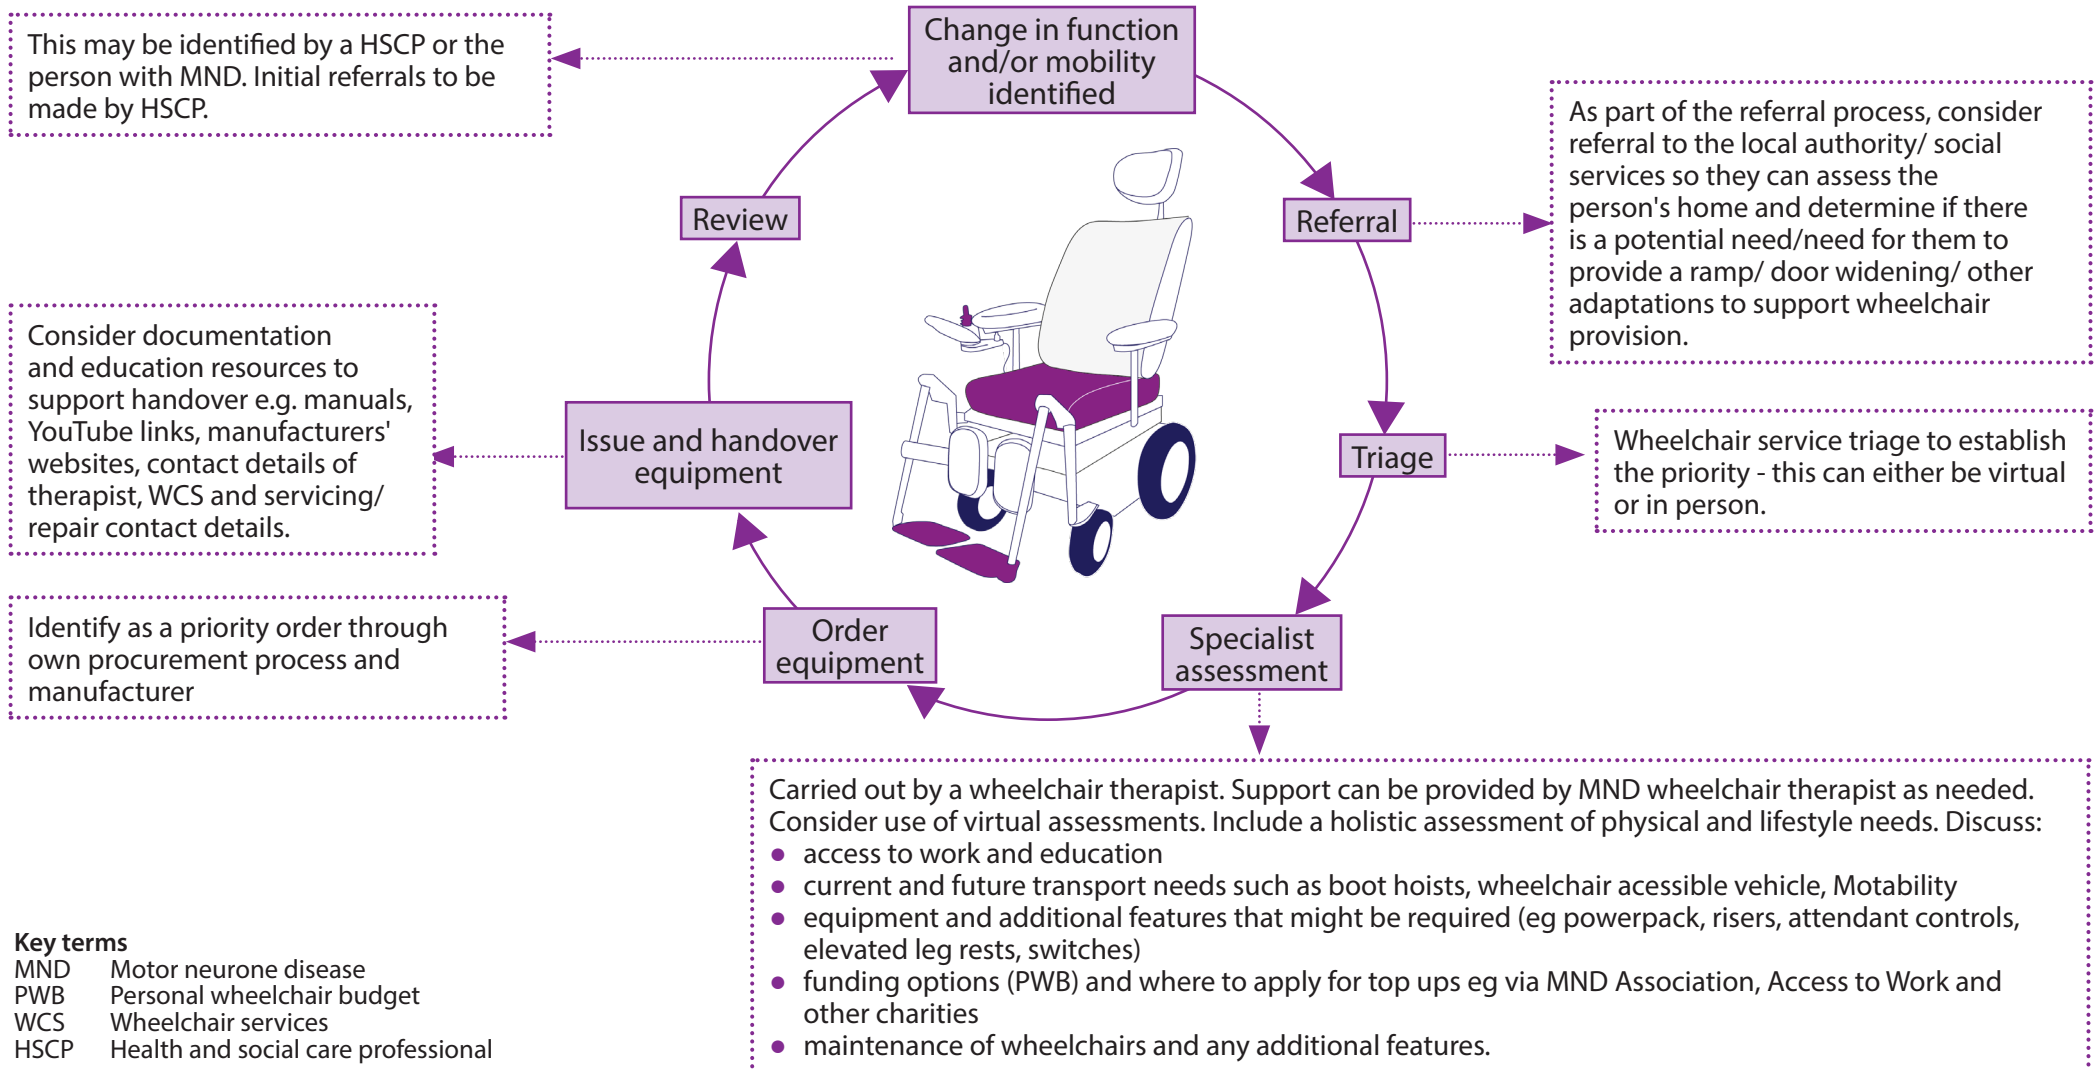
This may be identified by a HSCP or the person with MND. Initial referrals to be made by HSCP.

Change in function and/or mobility identified

Referral

As part of the referral process, consider referral to the local authority/ social services so they can assess the person's home and determine if there is a potential need/need for them to provide a ramp/ door widening/ other adaptations to support wheelchair provision.

Triage

Wheelchair service triage to establish the priority - this can either be virtual or in person.

Specialist assessment

Carried out by a wheelchair therapist. Support can be provided by MND wheelchair therapist as needed. Consider use of virtual assessments. Include a holistic assessment of physical and lifestyle needs. Discuss:
- access to work and education
- current and future transport needs such as boot hoists, wheelchair acessible vehicle, Motability
- equipment and additional features that might be required (eg powerpack, risers, attendant controls, elevated leg rests, switches)
- funding options (PWB) and where to apply for top ups eg via MND Association, Access to Work and other charities
- maintenance of wheelchairs and any additional features.

Order equipment

Identify as a priority order through own procurement process and manufacturer

Issue and handover equipment

Consider documentation and education resources to support handover e.g. manuals, YouTube links, manufacturers' websites, contact details of therapist, WCS and servicing/ repair contact details.

Review

Key terms
MND Motor neurone disease
PWB Personal wheelchair budget
WCS Wheelchair services
HSCP Health and social care professional